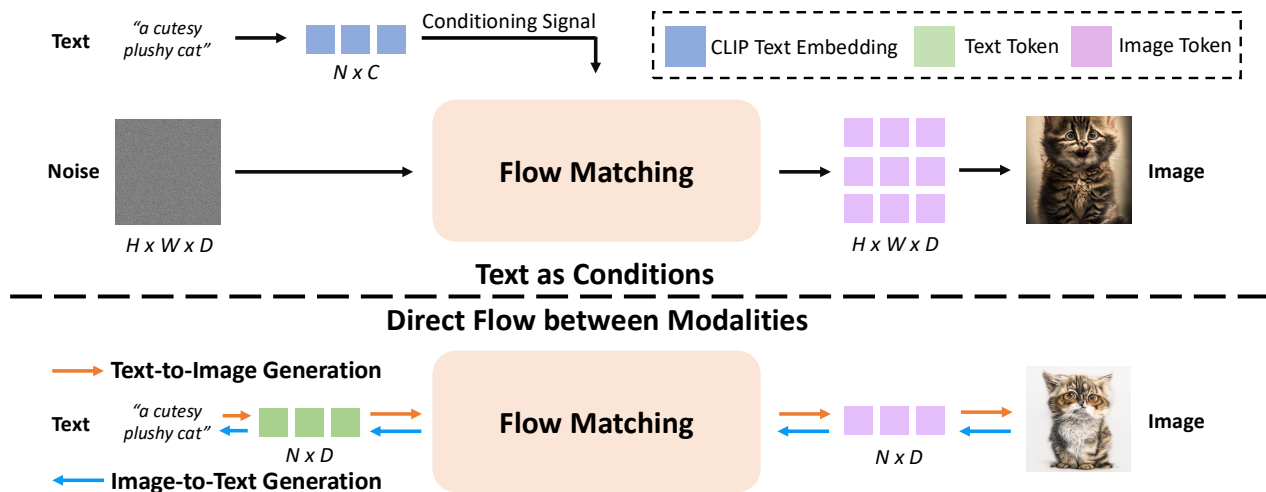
Text
"a cutesy plushy cat"
N x C
Conditioning Signal
CLIP Text Embedding
Text Token
Image Token
Noise
H x W x D
Flow Matching
H x W x D
Image

Text as Conditions

Direct Flow between Modalities

Text-to-Image Generation
Text
"a cutesy plushy cat"
N x D
Flow Matching
N x D
Image
Image-to-Text Generation